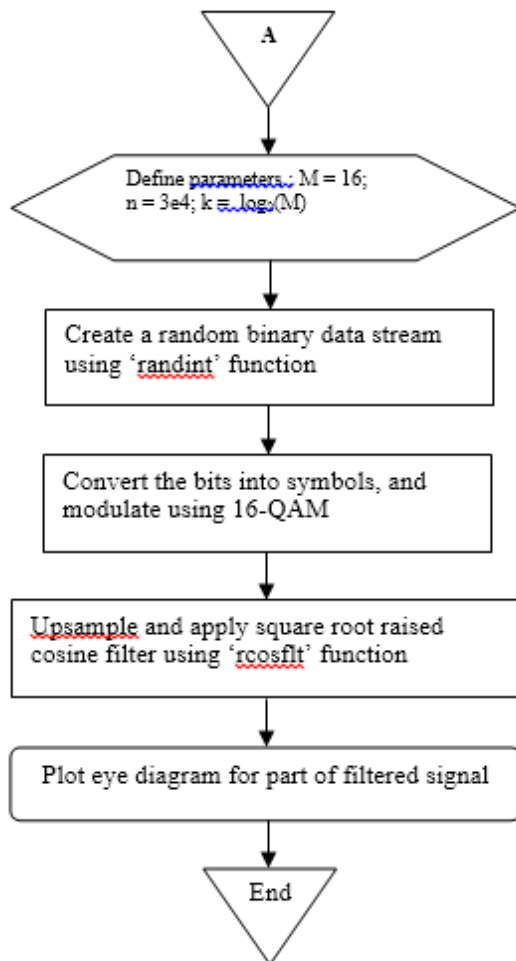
A

Define parameters : M = 16; n = 3e4; k = $\log_2(M)$

Create a random binary data stream using ‘randint’ function

Convert the bits into symbols, and modulate using 16-QAM

Upsample and apply square root raised cosine filter using ‘rcosflt’ function

Plot eye diagram for part of filtered signal

End